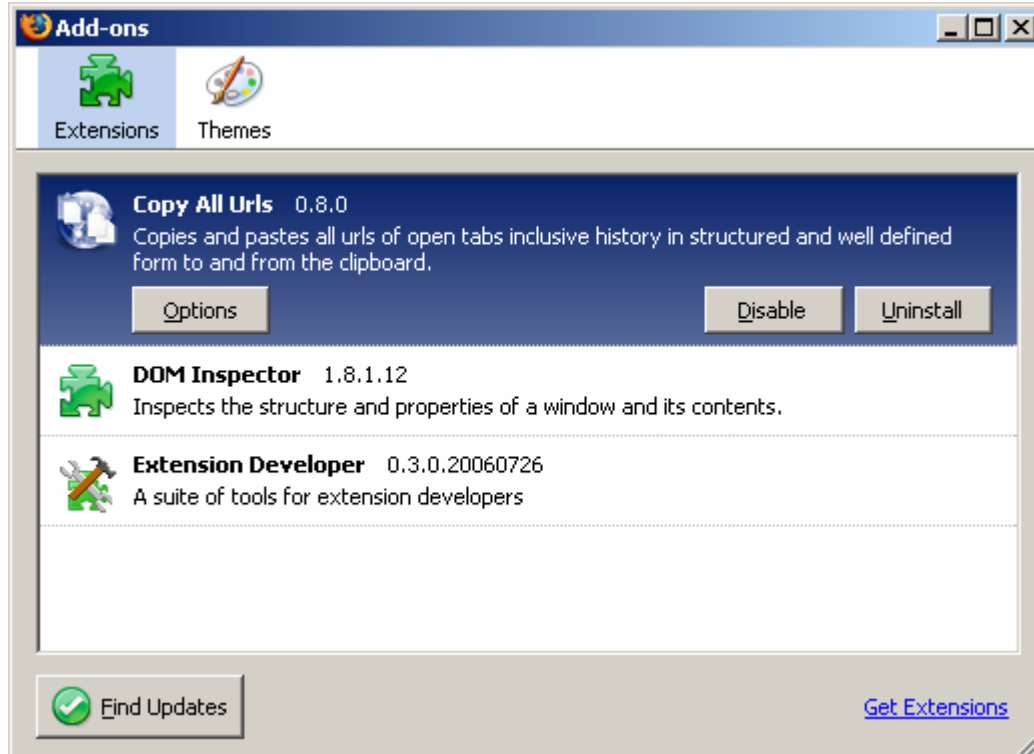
Add-ons

Extensions Themes

Copy All Urls 0.8.0
Copies and pastes all urls of open tabs inclusive history in structured and well defined form to and from the clipboard.

Options Disable Uninstall

DOM Inspector 1.8.1.12
Inspects the structure and properties of a window and its contents.

Extension Developer 0.3.0.20060726
A suite of tools for extension developers

Find Updates

Get Extensions